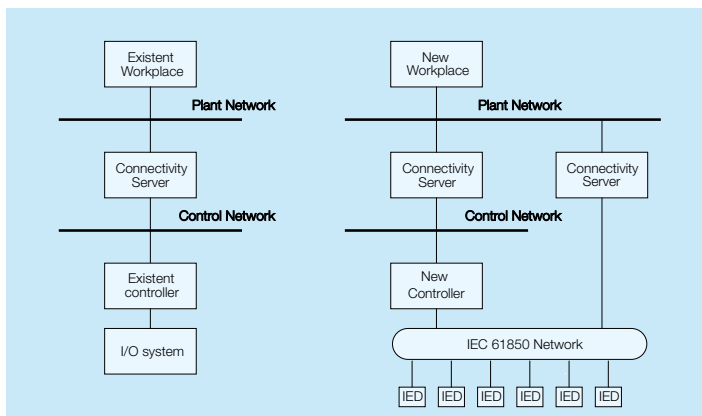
Existent Workplace

Plant Network

Connectivity Server

Control Network

Existent controller

I/O system

New Workplace

Plant Network

Connectivity Server

Connectivity Server

Control Network

New Controller

IEC 61850 Network

IED IED IED IED IED IED